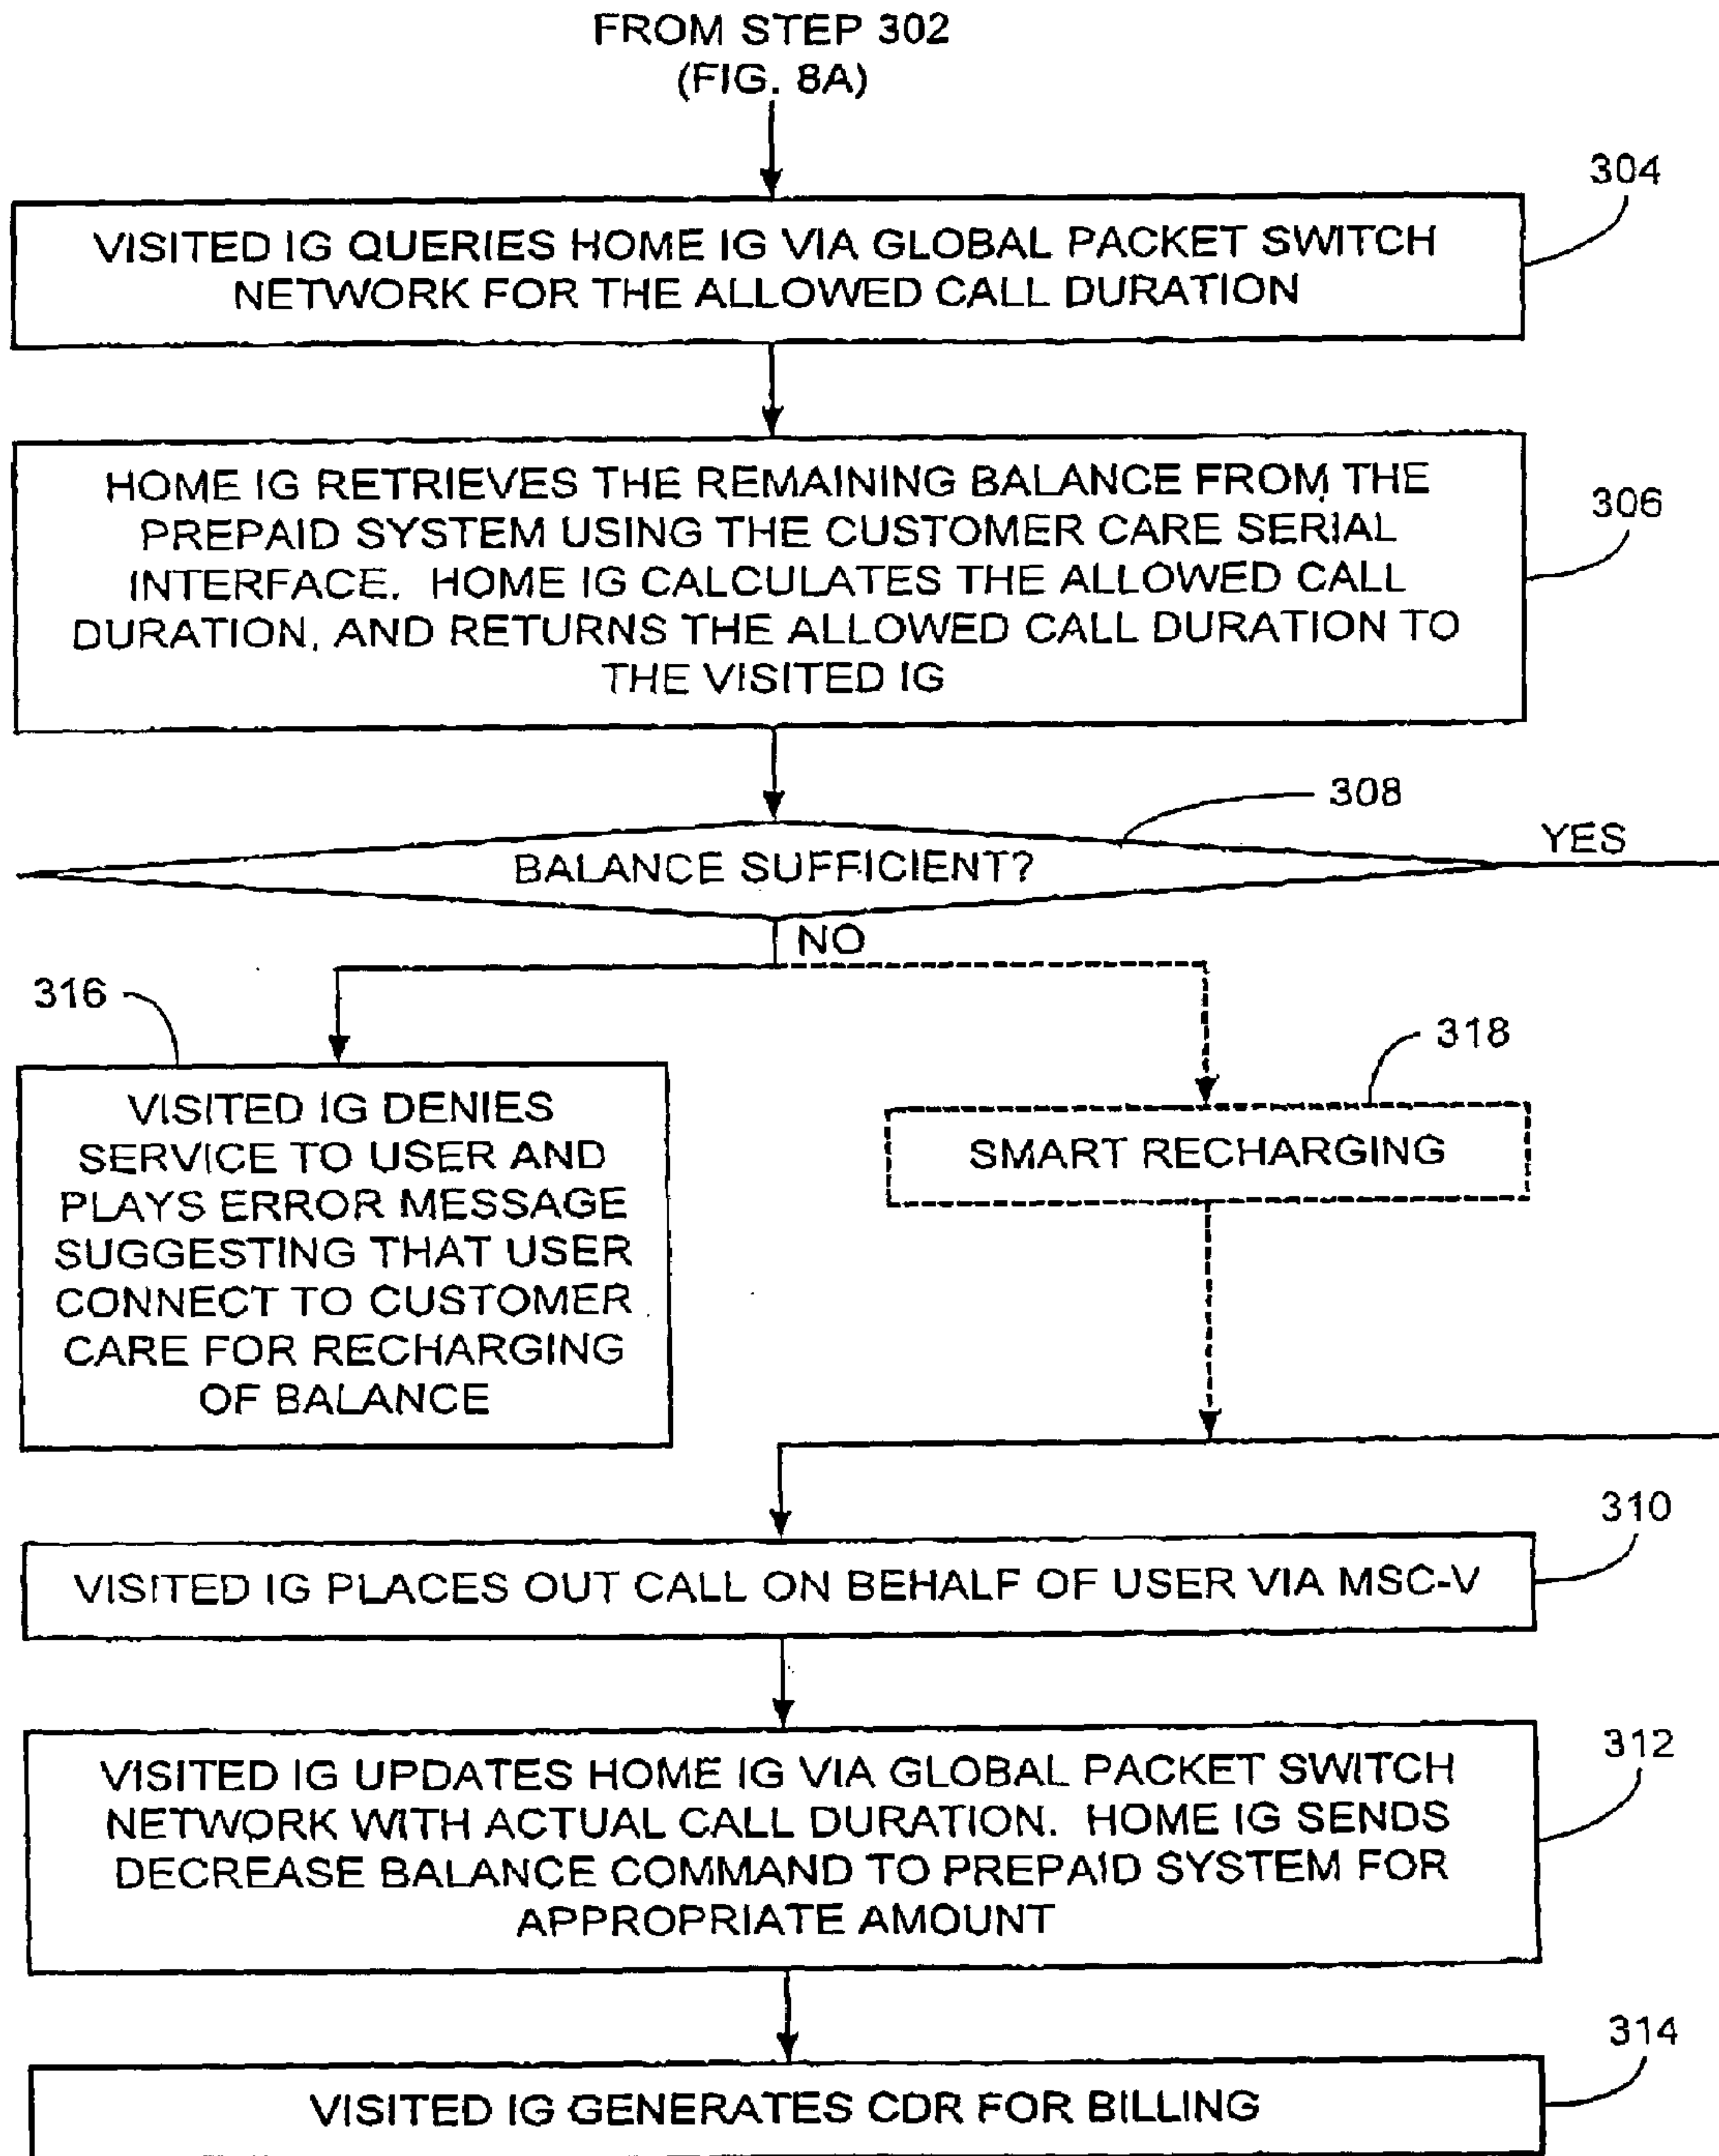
FROM STEP 302
(FIG. 8A)

304

VISITED IG QUERIES HOME IG VIA GLOBAL PACKET SWITCH NETWORK FOR THE ALLOWED CALL DURATION

HOME IG RETRIEVES THE REMAINING BALANCE FROM THE PREPAID SYSTEM USING THE CUSTOMER CARE SERIAL INTERFACE. HOME IG CALCULATES THE ALLOWED CALL DURATION, AND RETURNS THE ALLOWED CALL DURATION TO THE VISITED IG

306

308

BALANCE SUFFICIENT?

YES

NO

316

VISITED IG DENIES SERVICE TO USER AND PLAYS ERROR MESSAGE SUGGESTING THAT USER CONNECT TO CUSTOMER CARE FOR RECHARGING OF BALANCE

318

SMART RECHARGING

310

VISITED IG PLACES OUT CALL ON BEHALF OF USER VIA MSC-V

312

VISITED IG UPDATES HOME IG VIA GLOBAL PACKET SWITCH NETWORK WITH ACTUAL CALL DURATION. HOME IG SENDS DECREASE BALANCE COMMAND TO PREPAID SYSTEM FOR APPROPRIATE AMOUNT

314

VISITED IG GENERATES CDR FOR BILLING